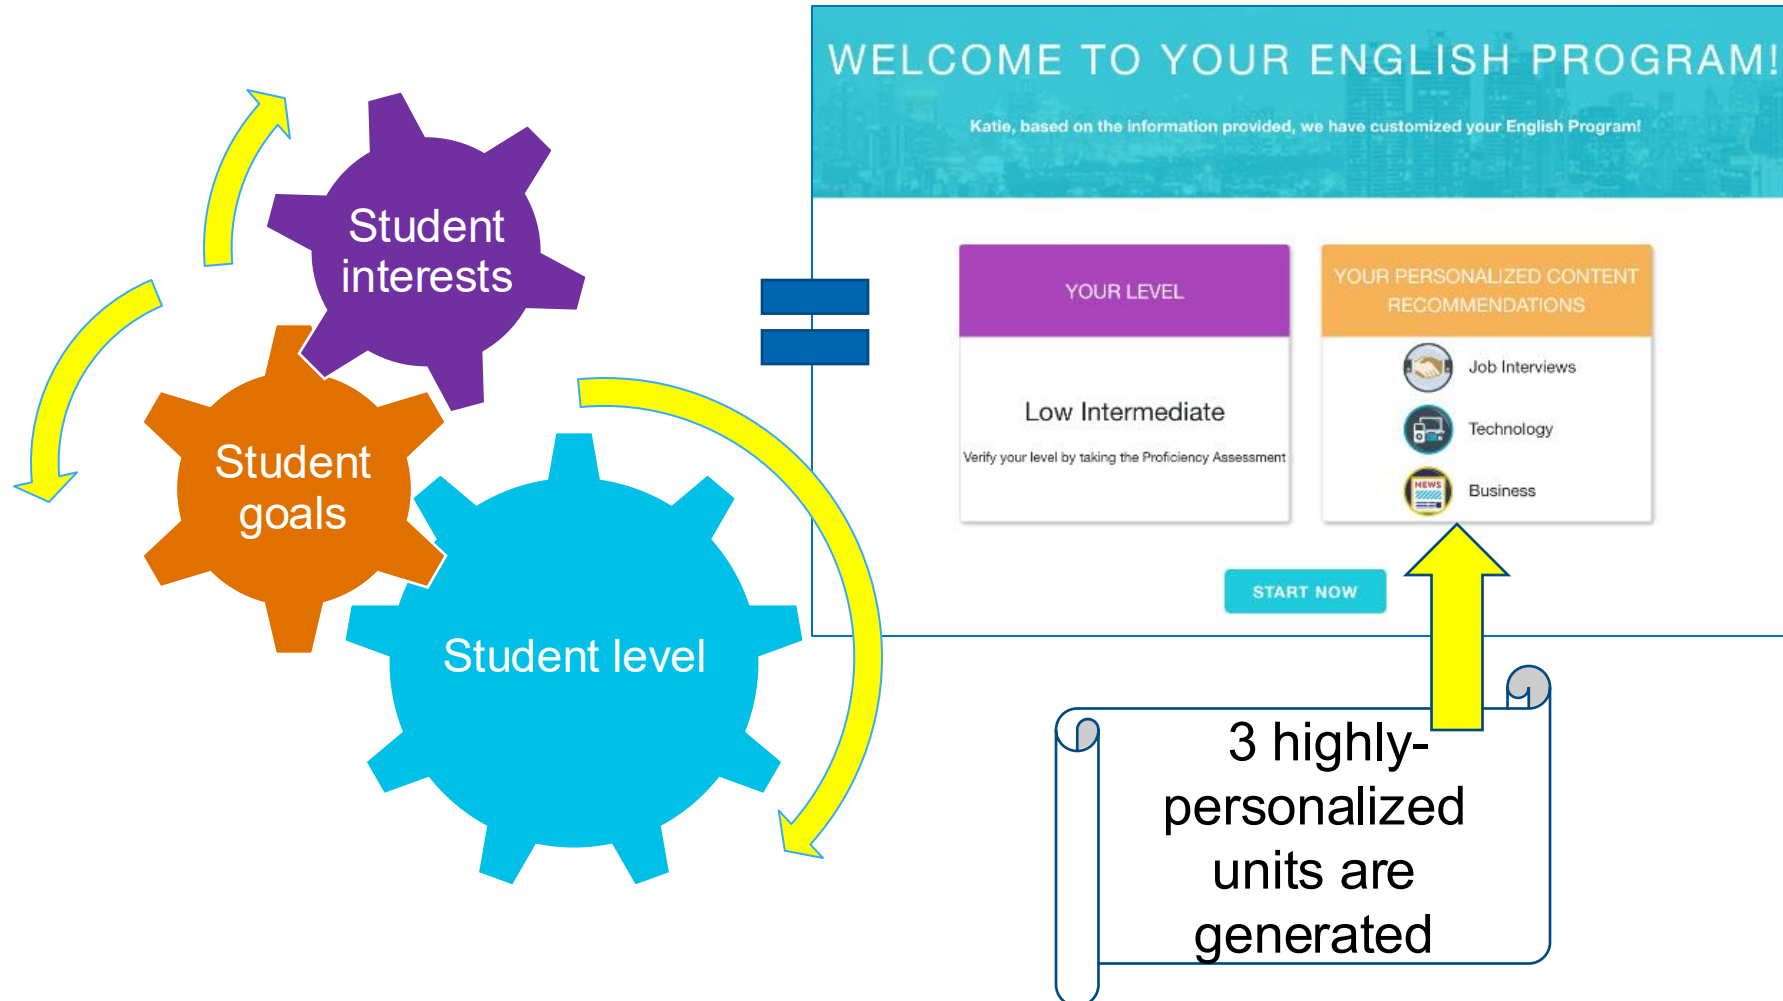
Student interests

Student goals

Student level

=

WELCOME TO YOUR ENGLISH PROGRAM!

Katie, based on the information provided, we have customized your English Program!

YOUR LEVEL

Low Intermediate

Verify your level by taking the Proficiency Assessment

YOUR PERSONALIZED CONTENT RECOMMENDATIONS

Job Interviews

Technology

NEWS

Business

START NOW

3 highly-personalized units are generated